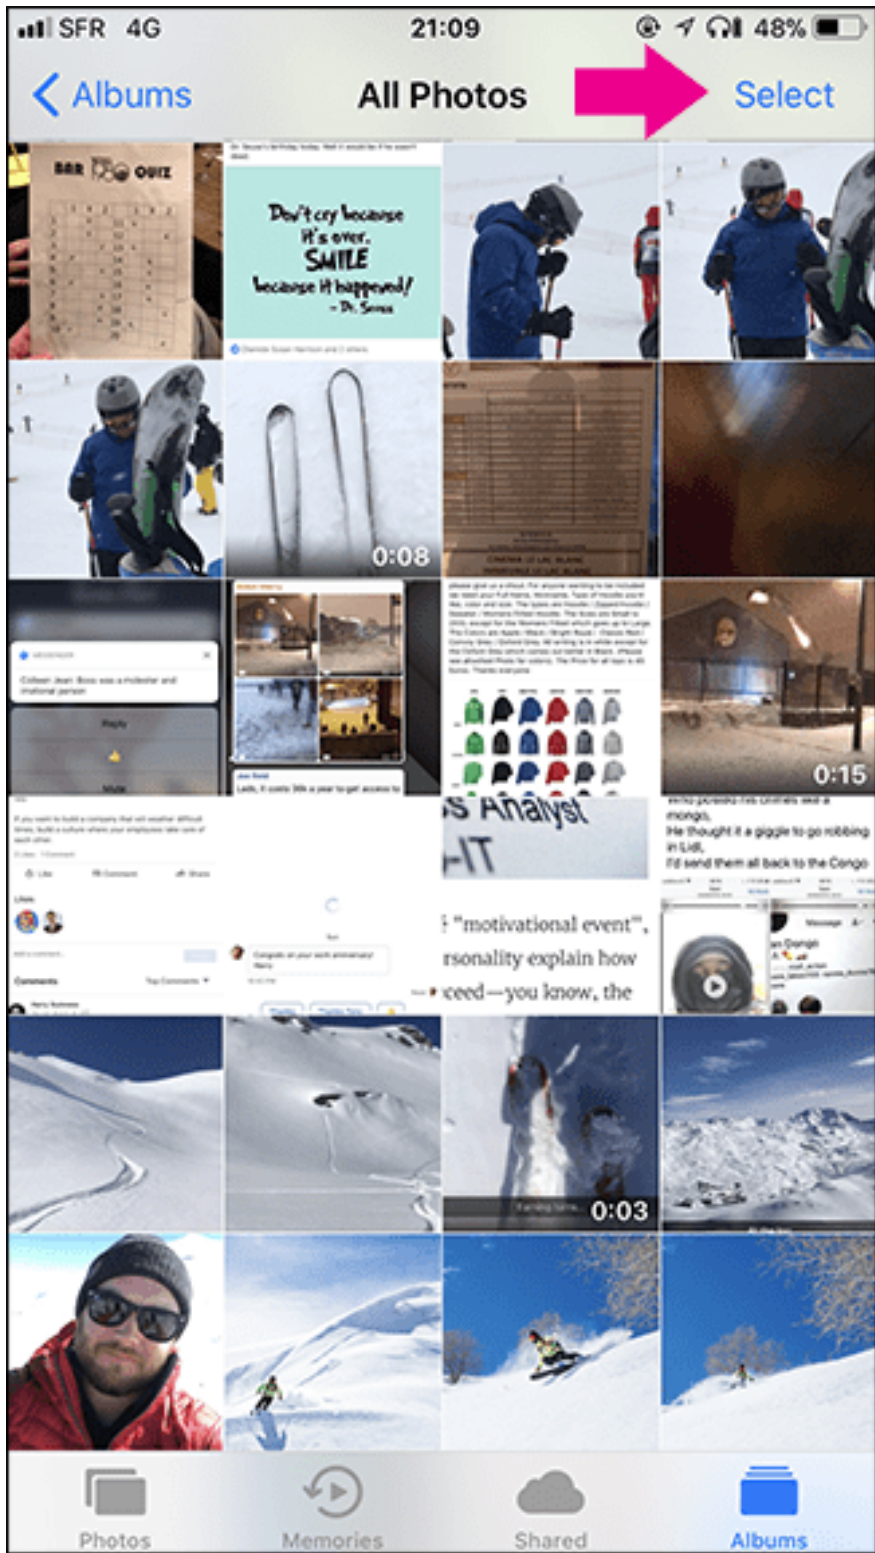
SFR 4G 21:09 48%

Albums All Photos Select

BAR QUIZ

Don't cry because it's over. SMILE because it happened! - Dr. Seuss

0:08

0:15

s Analyst

-IT

"motivational event",

rsonality explain how

ceed—you know, the

He thought it a giggle to go robbing in Lidl,

I'd send them all back to the Congo

0:03

Photos Memories Shared Albums